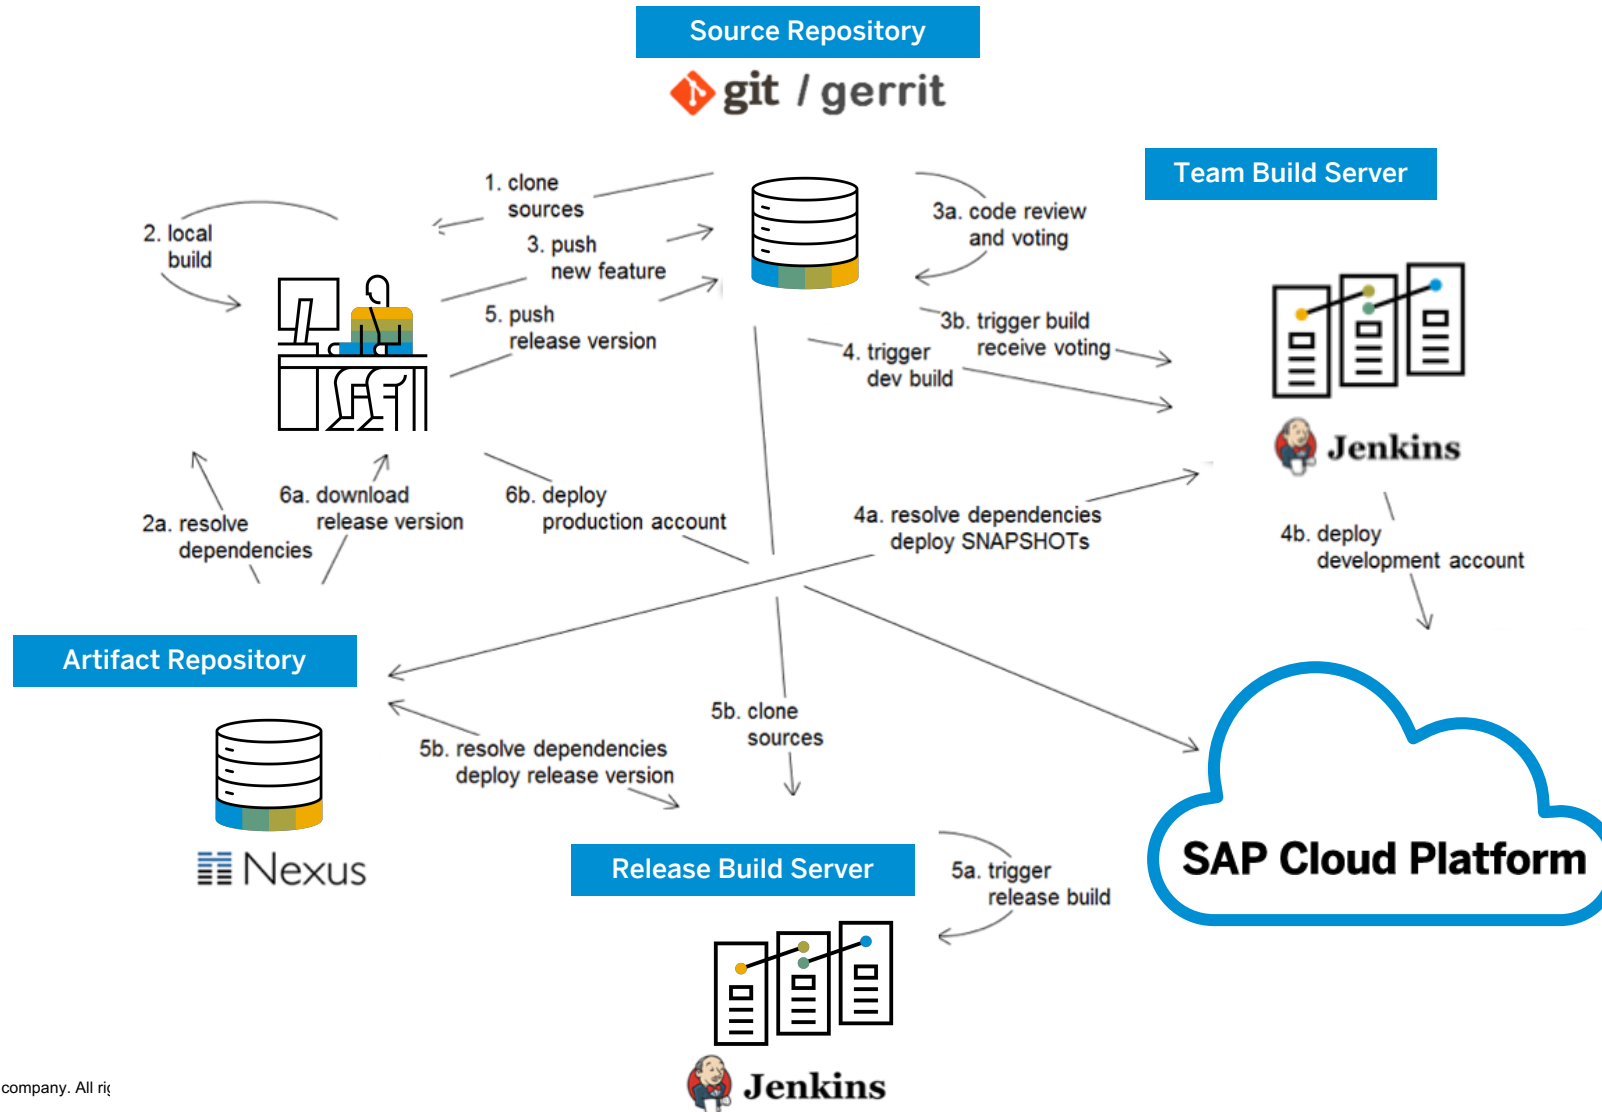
Source Repository

git / gerrit

Team Build Server

1. clone sources

3. push new feature

5. push release version

2. local build

3a. code review and voting

3b. trigger build receive voting

4. trigger dev build

Jenkins

2a. resolve dependencies

6a. download release version

6b. deploy production account

4a. resolve dependencies deploy SNAPSHOTs

4b. deploy development account

Artifact Repository

Nexus

5b. resolve dependencies deploy release version

5b. clone sources

Release Build Server

5a. trigger release build

SAP Cloud Platform

Jenkins

company. All ri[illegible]